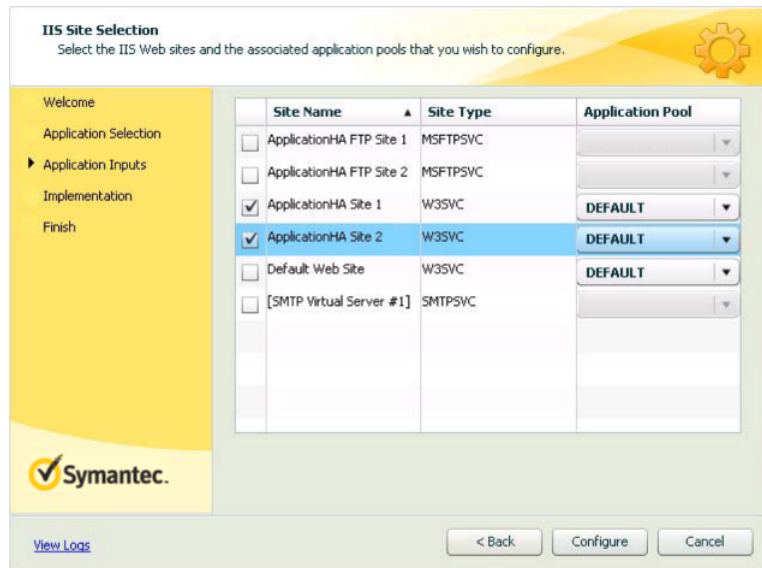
IIS Site Selection
Select the IIS Web sites and the associated application pools that you wish to configure.

Welcome
Application Selection
Application Inputs
Implementation
Finish

| | Site Name | Site Type | Application Pool |
|---|---|---|---|
| | ApplicationHA FTP Site 1 | MSFTPSVC | |
| | ApplicationHA FTP Site 2 | MSFTPSVC | |
| ✓ | ApplicationHA Site 1 | W3SVC | DEFAULT |
| ✓ | ApplicationHA Site 2 | W3SVC | DEFAULT |
| | Default Web Site | W3SVC | DEFAULT |
| | [SMTP Virtual Server #1] | SMTPSVC | |

Symantec.

View Logs
< Back
Configure
Cancel